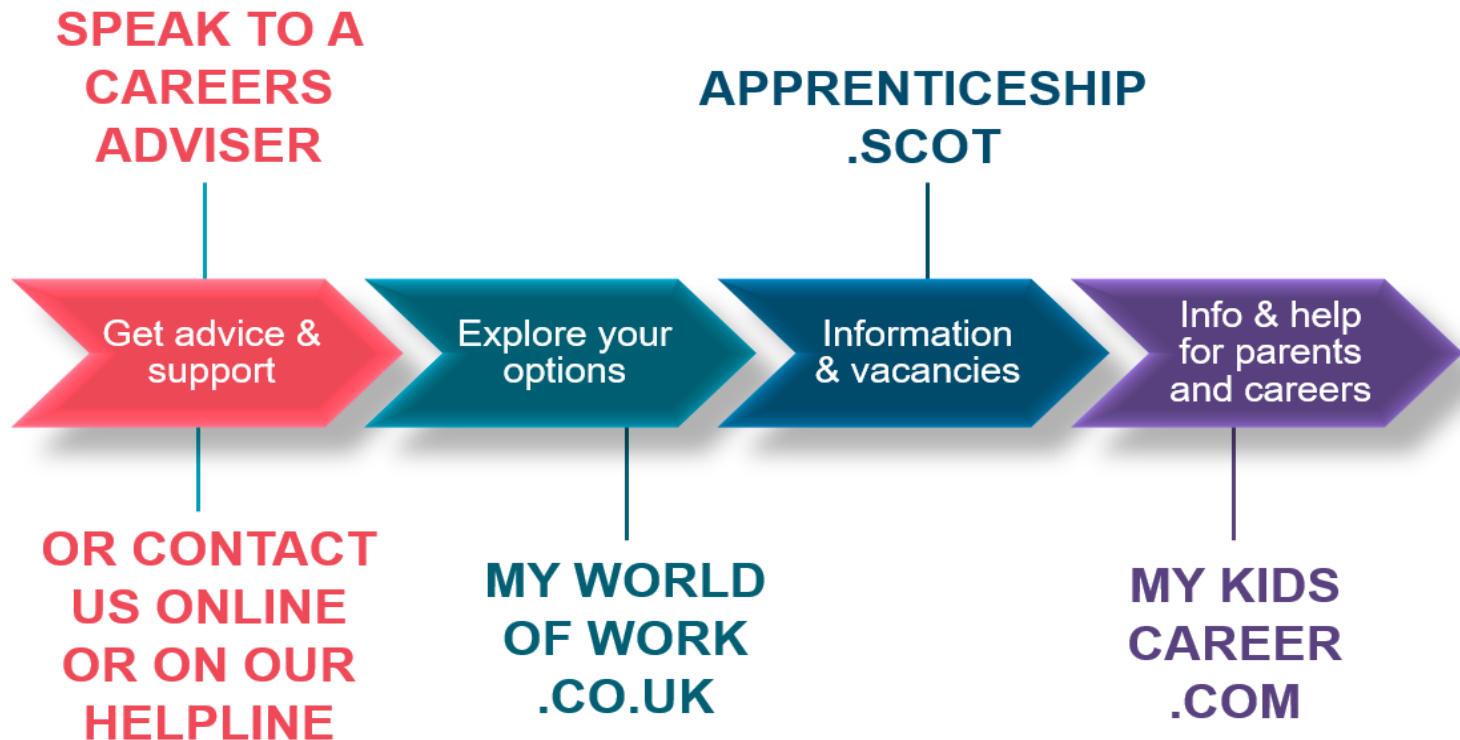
SPEAK TO A CAREERS ADVISER

Get advice & support

OR CONTACT US ONLINE OR ON OUR HELPLINE

Explore your options

MY WORLD OF WORK .CO.UK

APPRENTICESHIP .SCOT

Information & vacancies

Info & help for parents and careers

MY KIDS CAREER .COM